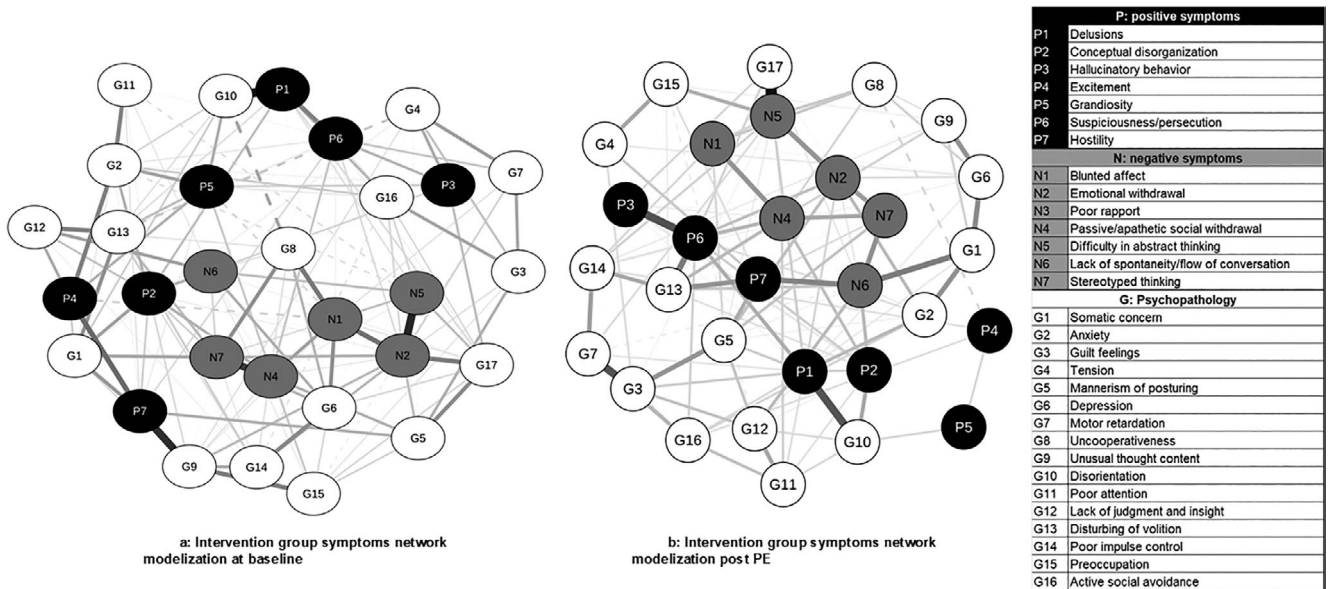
G11 G10 P1 G4 P6 G7 G2 P5 P3 G16 G12 G13 G8 G3 N6 N5 P4 P2 N1 G1 N7 N2 G17 N4 G6 P7 G5 G9 G14 G15

a: Intervention group symptoms network modelization at baseline

G17 G15 G8 N5 G9 G4 N1 G6 N2 P3 N4 N7 P6 G1 G14 P7 N6 G13 G2 P4 G7 G5 G3 P1 P2 G16 G12 G10 P5 G11

b: Intervention group symptoms network modelization post PE

| P: positive symptoms | |
|---|---|
| P1 | Delusions |
| P2 | Conceptual disorganization |
| P3 | Hallucinatory behavior |
| P4 | Excitement |
| P5 | Grandiosity |
| P6 | Suspiciousness/persecution |
| P7 | Hostility |
| N: negative symptoms | |
| N1 | Blunted affect |
| N2 | Emotional withdrawal |
| N3 | Poor rapport |
| N4 | Passive/apathetic social withdrawal |
| N5 | Difficulty in abstract thinking |
| N6 | Lack of spontaneity/flow of conversation |
| N7 | Stereotyped thinking |
| G: Psychopathology | |
| G1 | Somatic concern |
| G2 | Anxiety |
| G3 | Guilt feelings |
| G4 | Tension |
| G5 | Mannerism of posturing |
| G6 | Depression |
| G7 | Motor retardation |
| G8 | Uncooperativeness |
| G9 | Unusual thought content |
| G10 | Disorientation |
| G11 | Poor attention |
| G12 | Lack of judgment and insight |
| G13 | Disturbing of volition |
| G14 | Poor impulse control |
| G15 | Preoccupation |
| G16 | Active social avoidance |